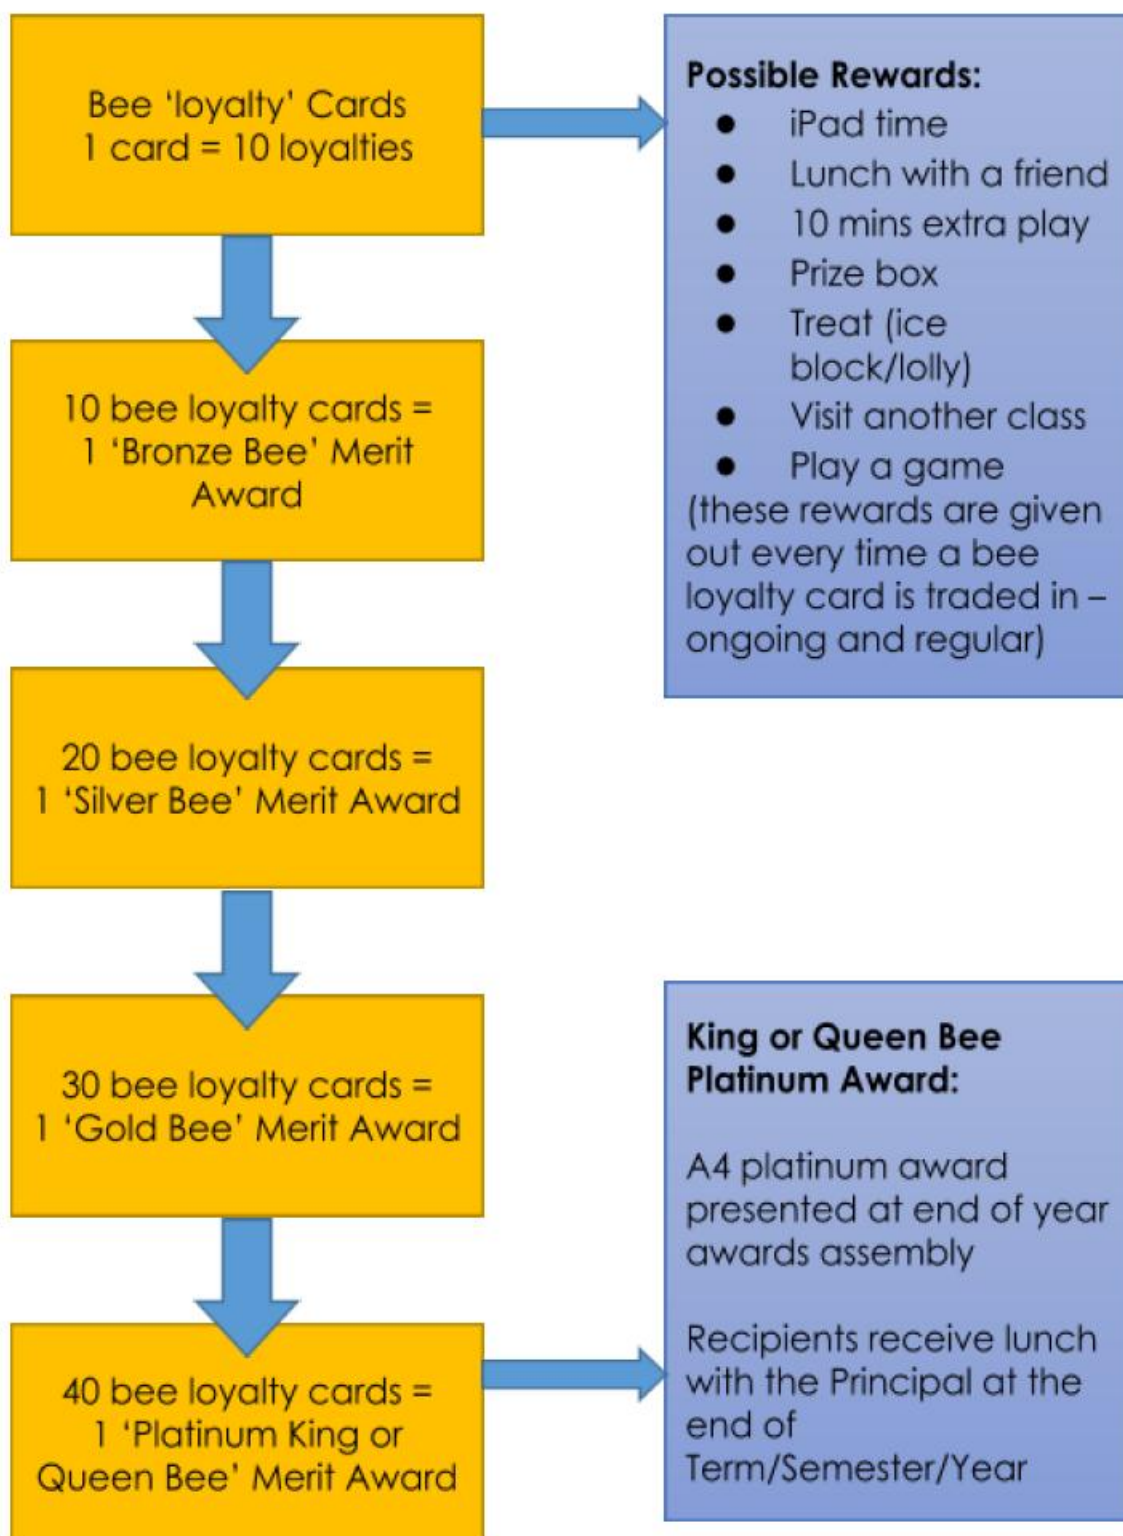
Bee ‘loyalty’ Cards
1 card = 10 loyalties

Possible Rewards:
- iPad time
- Lunch with a friend
- 10 mins extra play
- Prize box
- Treat (ice block/lolly)
- Visit another class
- Play a game

(these rewards are given out every time a bee loyalty card is traded in – ongoing and regular)

10 bee loyalty cards = 1 ‘Bronze Bee’ Merit Award

20 bee loyalty cards = 1 ‘Silver Bee’ Merit Award

30 bee loyalty cards = 1 ‘Gold Bee’ Merit Award

King or Queen Bee Platinum Award:

A4 platinum award presented at end of year awards assembly

Recipients receive lunch with the Principal at the end of Term/Semester/Year

40 bee loyalty cards = 1 ‘Platinum King or Queen Bee’ Merit Award